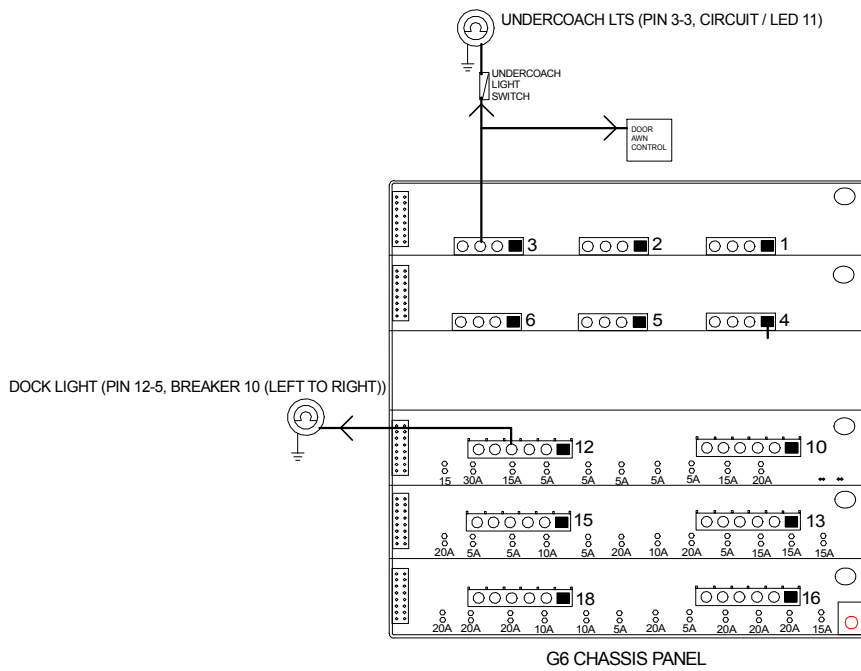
UNDERCOACH LTS (PIN 3-3, CIRCUIT / LED 11)

UNDERCOACH LIGHT SWITCH

DOOR AWN CONTROL

3 2 1

6 5 4

DOCK LIGHT (PIN 12-5, BREAKER 10 (LEFT TO RIGHT))

12 10

15 30A 15A 5A 5A 5A 5A 5A 15A 20A

15 13

20A 5A 5A 10A 5A 20A 10A 20A 5A 15A 15A 15A

18 16

20A 20A 20A 10A 10A 5A 20A 5A 20A 20A 20A 15A

G6 CHASSIS PANEL